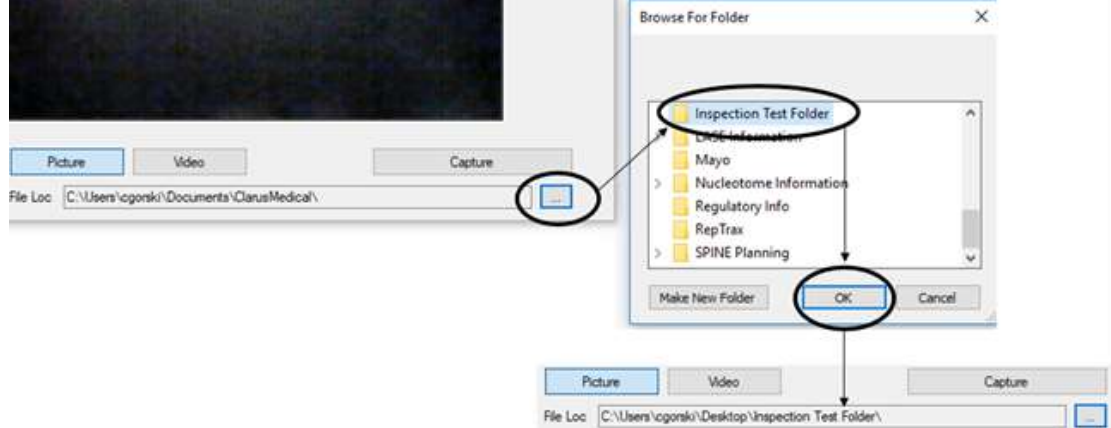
Picture
Video
Capture
File Loc C:\Users\cgorski\Documents\ClarusMedical\
...

Browse For Folder
×
Inspection Test Folder
LASE Information
Mayo
Nucleotome Information
Regulatory Info
RepTrax
SPINE Planning
Make New Folder
OK
Cancel

Picture
Video
Capture
File Loc C:\Users\cgorski\Desktop\Inspection Test Folder\
...